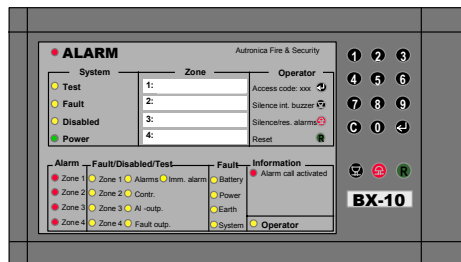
ALARM

Autronica Fire & Security

System
Test
Fault
Disabled
Power

Zone
1:
2:
3:
4:

Operator
Access code: xxx
Silence int. buzzer
Silence/res. alarms
Reset
R

1 2 3
4 5 6
7 8 9
C 0

Alarm
Zone 1
Zone 2
Zone 3
Zone 4

Fault/Disabled/Test
Zone 1
Zone 2
Zone 3
Zone 4
Alarms
Imm. alarm
Contr.
Al -outp.
Fault outp.

Fault
Battery
Power
Earth
System

Information
Alarm call activated

Operator

R

BX-10